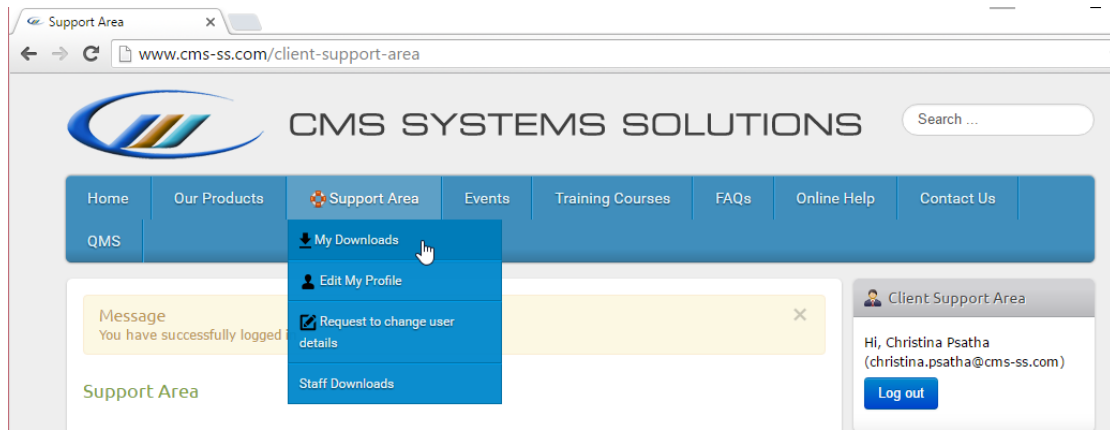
Support Area ×

www.cms-ss.com/client-support-area

CMS SYSTEMS SOLUTIONS

Search ...

Home | Our Products | Support Area | Events | Training Courses | FAQs | Online Help | Contact Us | QMS

My Downloads

Edit My Profile

Request to change user details

Staff Downloads

Message
You have successfully logged i

×

Support Area

Client Support Area

Hi, Christina Psatha
(christina.psatha@cms-ss.com)

Log out